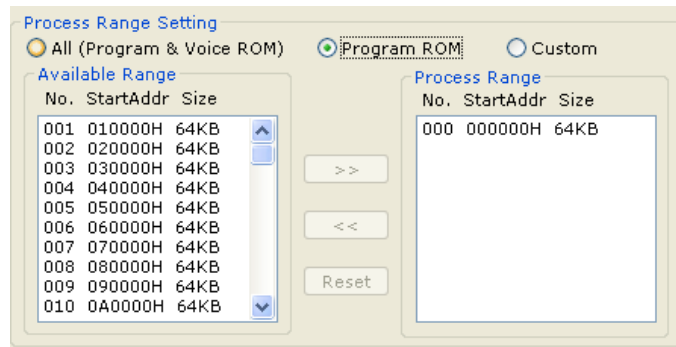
Process Range Setting

All (Program & Voice ROM)

Program ROM

Custom

Available Range

| No. | StartAddr | Size |
|---|---|---|
| 001 | 010000H | 64KB |
| 002 | 020000H | 64KB |
| 003 | 030000H | 64KB |
| 004 | 040000H | 64KB |
| 005 | 050000H | 64KB |
| 006 | 060000H | 64KB |
| 007 | 070000H | 64KB |
| 008 | 080000H | 64KB |
| 009 | 090000H | 64KB |
| 010 | 0A0000H | 64KB |

>>

<<

Reset

Process Range

| No. | StartAddr | Size |
|---|---|---|
| 000 | 000000H | 64KB |